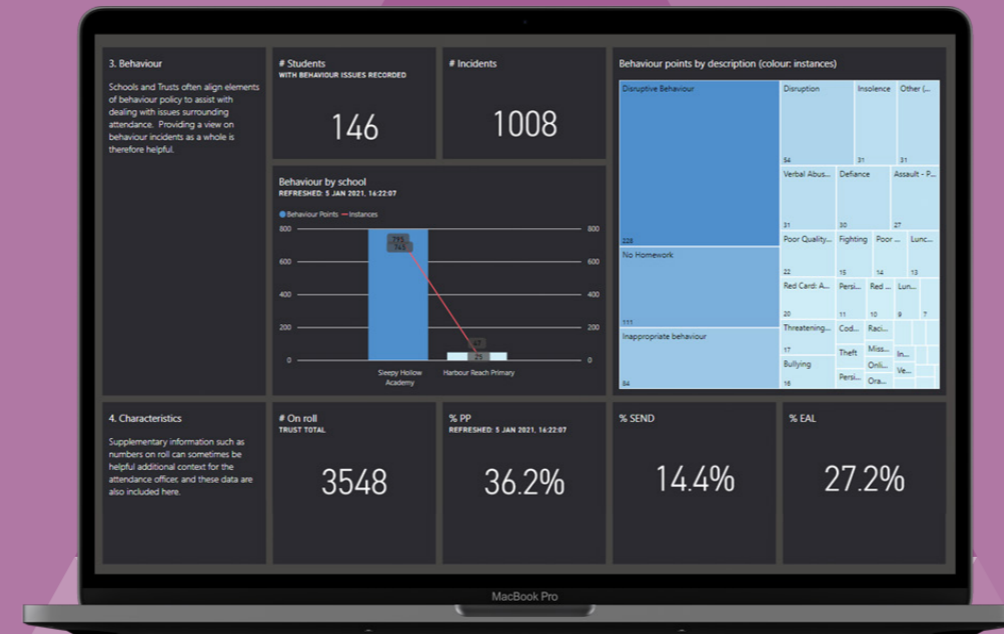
3. Behaviour

Schools and Trusts often align elements of behaviour policy to assist with dealing with issues surrounding attendance. Providing a view on behaviour incidents as a whole is therefore helpful.

# Students
WITH BEHAVIOUR ISSUES RECORDED

146

# Incidents

1008

Behaviour points by description (colour: instances)

Disruptive Behaviour
228

Disruption
54

Insolence
31

Other (...
31

Verbal Abus...
31

Defiance
30

Assault - P...
27

No Homework
111

Poor Quality...
22

Fighting
15

Poor ...
14

Lunc...
13

Red Card: A...
20

Persi...

Red ...
10

Lun...
9

7

Inappropriate behaviour
84

Threatening...
17

Cod...

Raci...

Theft

Miss...

In...

Bullying
16

Onli...

Ve...

Persi...

Ora...

Behaviour by school
REFRESHED: 5 JAN 2021, 16:22:07

Behaviour Points — Instances

800
600
400
200
0

800
600
400
200
0

795
743

67
25

Sleepy Hollow Academy

Harbour Reach Primary

4. Characteristics

Supplementary information such as numbers on roll can sometimes be helpful additional context for the attendance officer, and these data are also included here.

# On roll
TRUST TOTAL

3548

% PP
REFRESHED: 5 JAN 2021, 16:22:07

36.2%

% SEND

14.4%

% EAL

27.2%

MacBook Pro